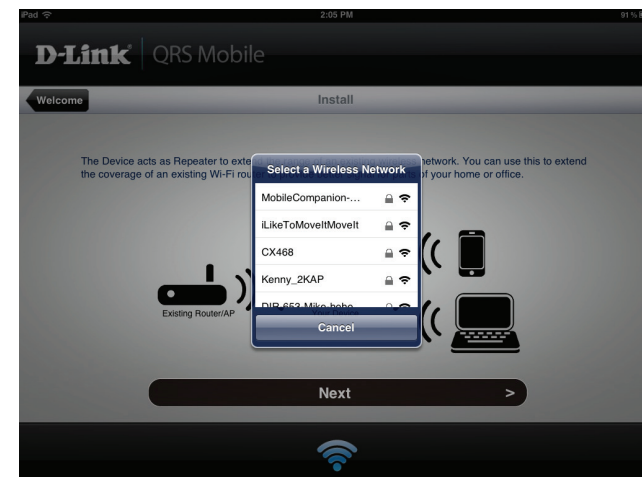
iPad
2:05 PM
91 %

D-Link | QRS Mobile

Welcome
Install

The Device acts as Repeater to exte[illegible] network. You can use this to extend the coverage of an existing Wi-Fi rou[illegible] of your home or office.

Select a Wireless Network
MobileCompanion-...
iLikeToMoveItMoveIt
CX468
Kenny_2KAP
DIR-653-Mike-hehe
Cancel

Existing Router/AP
Your Device

Next >